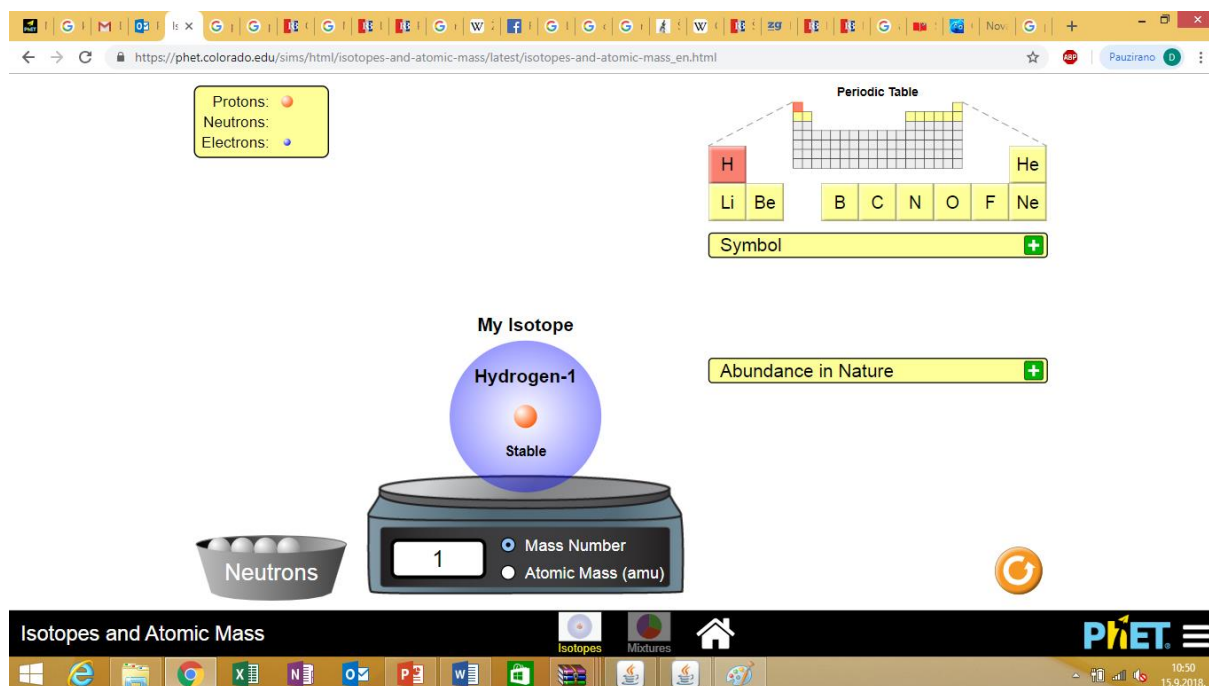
https://phet.colorado.edu/sims/html/isotopes-and-atomic-mass/latest/isotopes-and-atomic-mass_en.html

Pauzirano

Protons:
Neutrons:
Electrons:

Periodic Table

| H | | | | | | | He |
|---|---|---|---|---|---|---|---|
| Li | Be | B | C | N | O | F | Ne |

Symbol

My Isotope

Hydrogen-1

Stable

Abundance in Nature

Neutrons

1

Mass Number
Atomic Mass (amu)

Isotopes and Atomic Mass

Isotopes

Mixtures

PhET

10:50
15.9.2018.